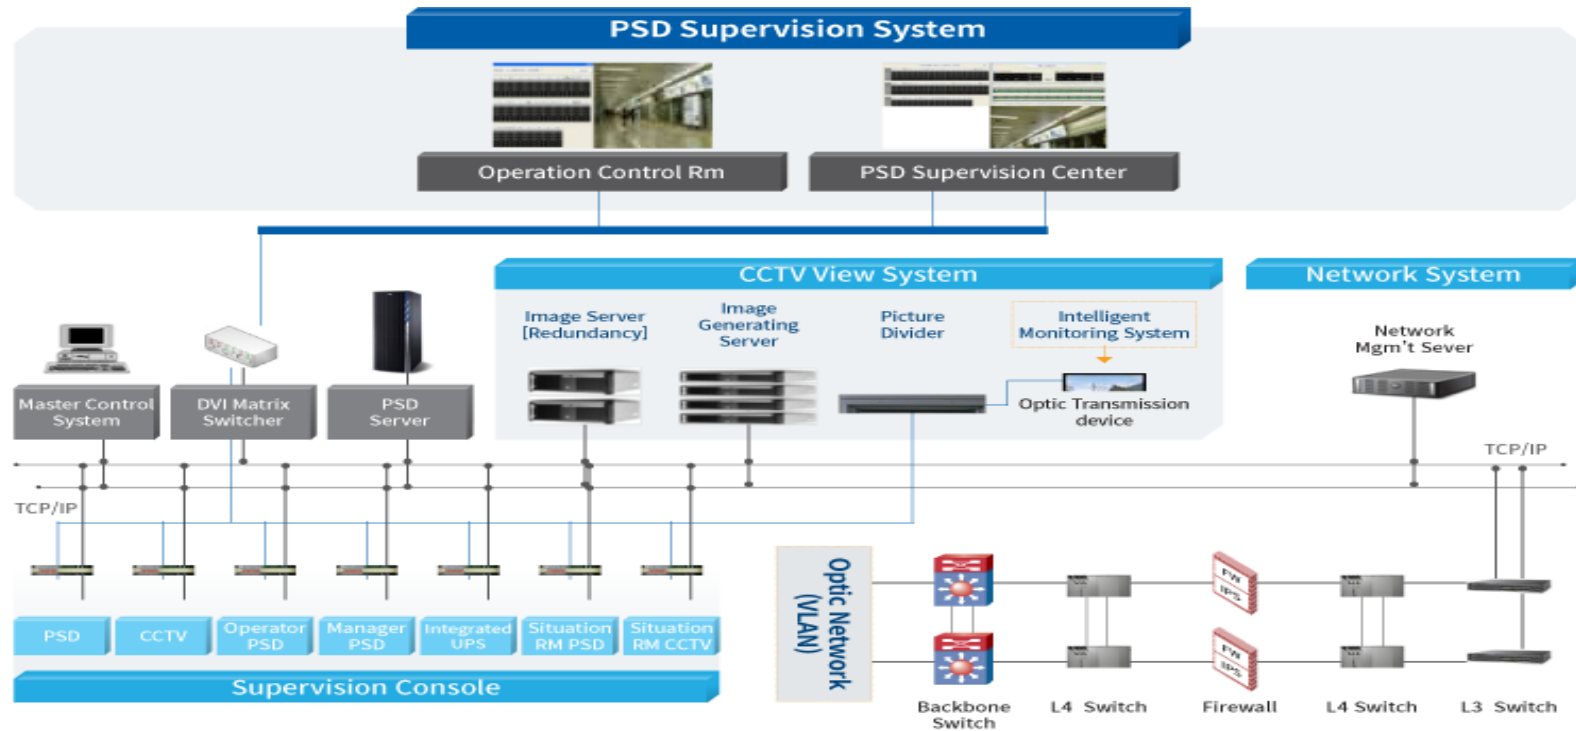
PSD Supervision System

Operation Control Rm

PSD Supervision Center

CCTV View System

Network System

Image Server [Redundancy]

Image Generating Server

Picture Divider

Intelligent Monitoring System

Optic Transmission device

Network Mgm't Sever

Master Control System

DVI Matrix Switcher

PSD Server

TCP/IP

TCP/IP

PSD

CCTV

Operator PSD

Manager PSD

Integrated UPS

Situation RM PSD

Situation RM CCTV

Supervision Console

Optic Network (VLAN)

FW IPS

FW IPS

Backbone Switch

L4 Switch

Firewall

L4 Switch

L3 Switch